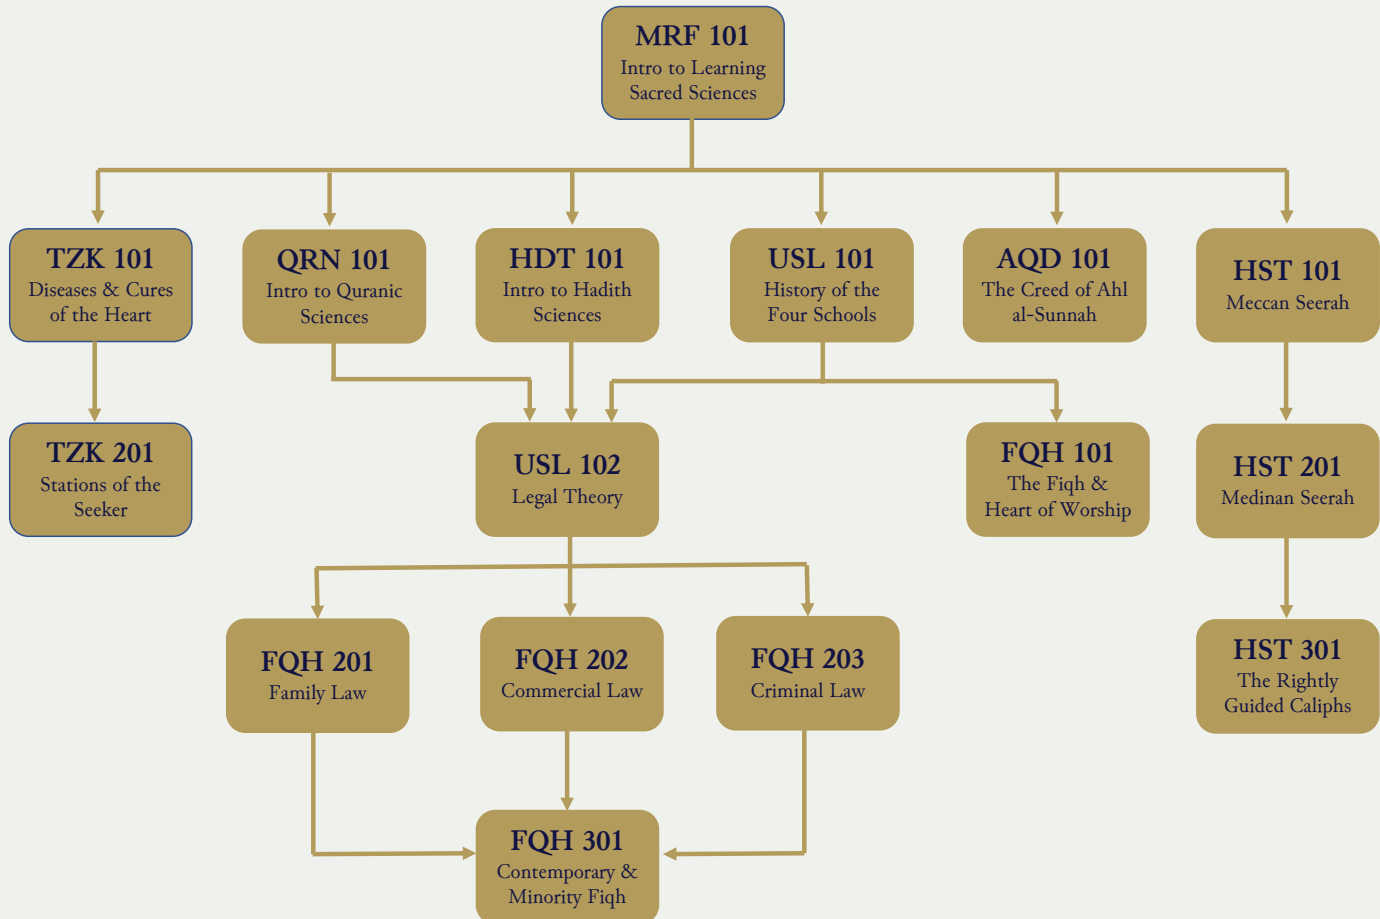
MRF 101
Intro to Learning Sacred Sciences

TZK 101
Diseases & Cures of the Heart

QRN 101
Intro to Quranic Sciences

HDT 101
Intro to Hadith Sciences

USL 101
History of the Four Schools

AQD 101
The Creed of Ahl al-Sunnah

HST 101
Meccan Seerah

TZK 201
Stations of the Seeker

USL 102
Legal Theory

FQH 101
The Fiqh & Heart of Worship

HST 201
Medinan Seerah

FQH 201
Family Law

FQH 202
Commercial Law

FQH 203
Criminal Law

HST 301
The Rightly Guided Caliphs

FQH 301
Contemporary & Minority Fiqh